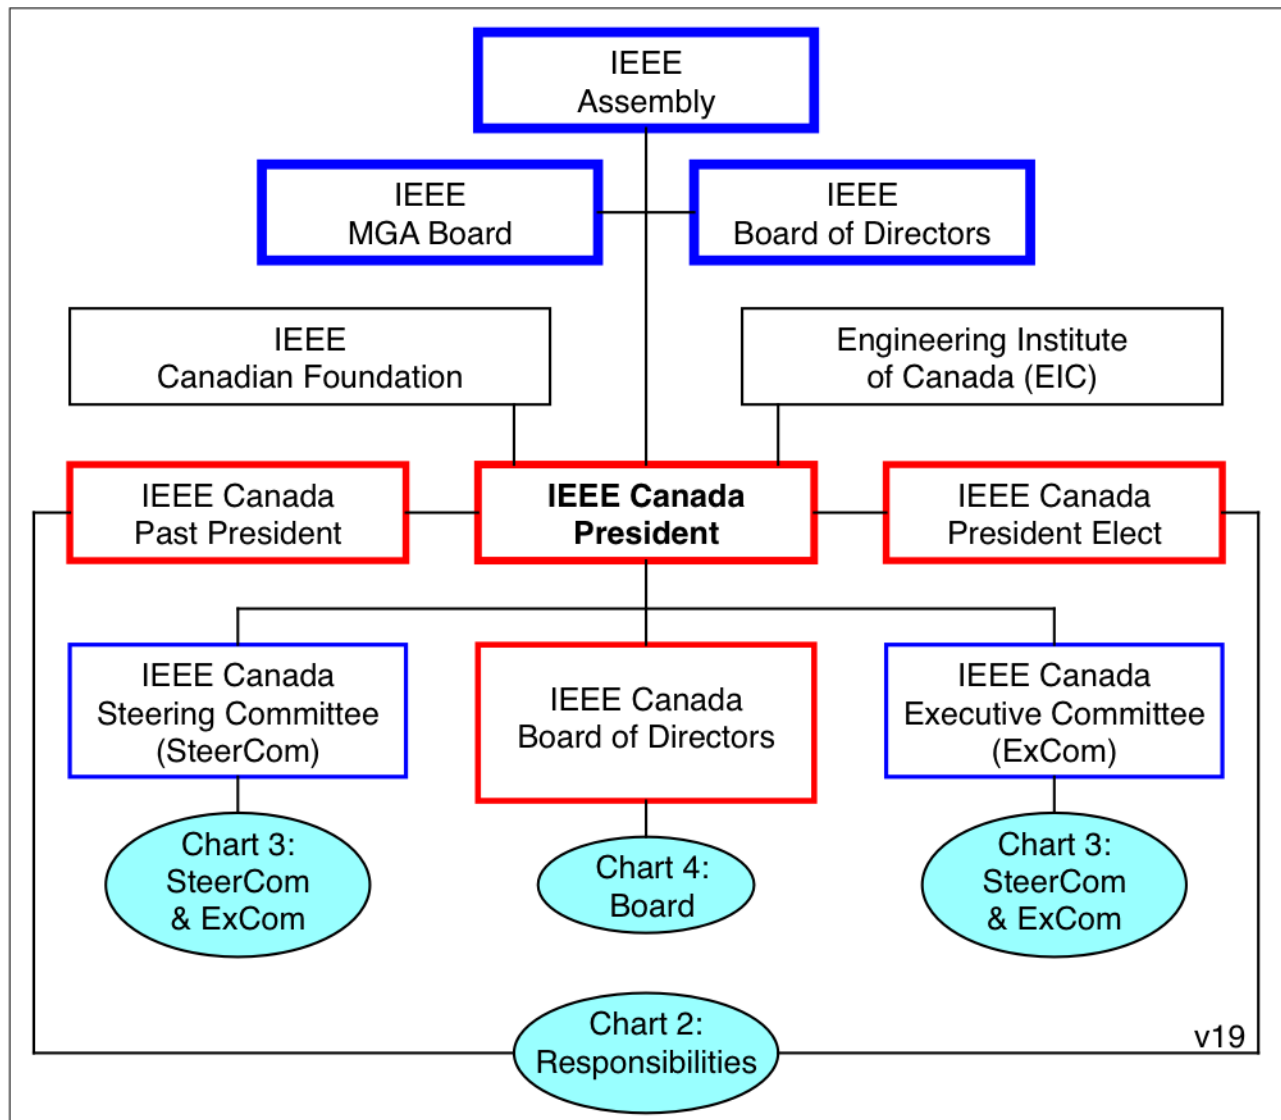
IEEE
Assembly

IEEE
MGA Board

IEEE
Board of Directors

IEEE
Canadian Foundation

Engineering Institute
of Canada (EIC)

IEEE Canada
Past President

**IEEE Canada
President**

IEEE Canada
President Elect

IEEE Canada
Steering Committee
(SteerCom)

IEEE Canada
Board of Directors

IEEE Canada
Executive Committee
(ExCom)

Chart 3:
SteerCom
& ExCom

Chart 4:
Board

Chart 3:
SteerCom
& ExCom

Chart 2:
Responsibilities

v19